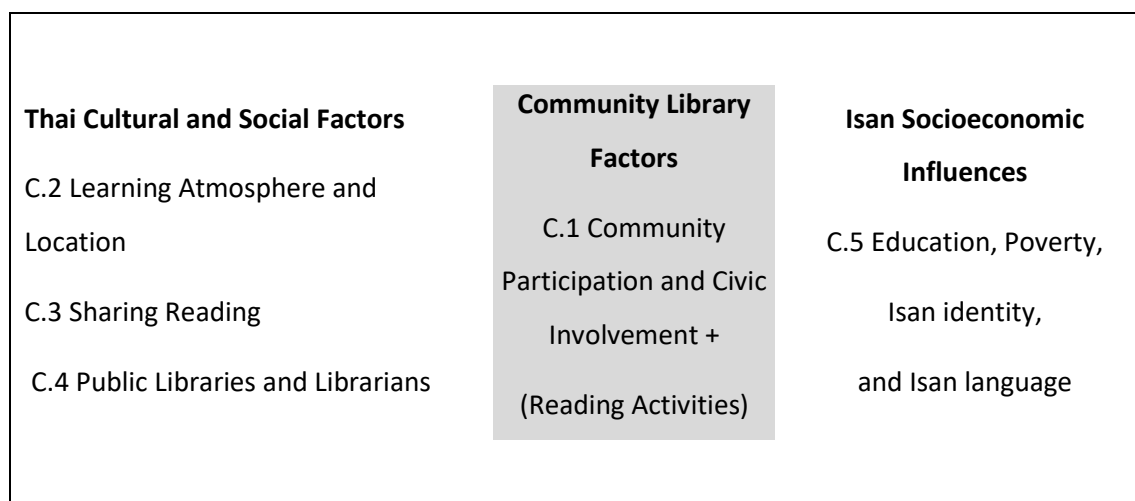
**Thai Cultural and Social Factors**

C.2 Learning Atmosphere and Location

C.3 Sharing Reading

C.4 Public Libraries and Librarians

**Community Library Factors**

C.1 Community Participation and Civic Involvement +

(Reading Activities)

**Isan Socioeconomic Influences**

C.5 Education, Poverty,

Isan identity,

and Isan language